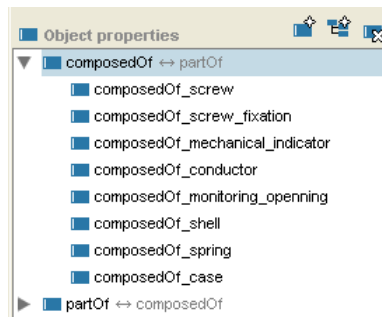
Object properties

composedOf ↔ partOf
composedOf_screw
composedOf_screw_fixation
composedOf_mechanical_indicator
composedOf_conductor
composedOf_monitoring_openning
composedOf_shell
composedOf_spring
composedOf_case
partOf ↔ composedOf